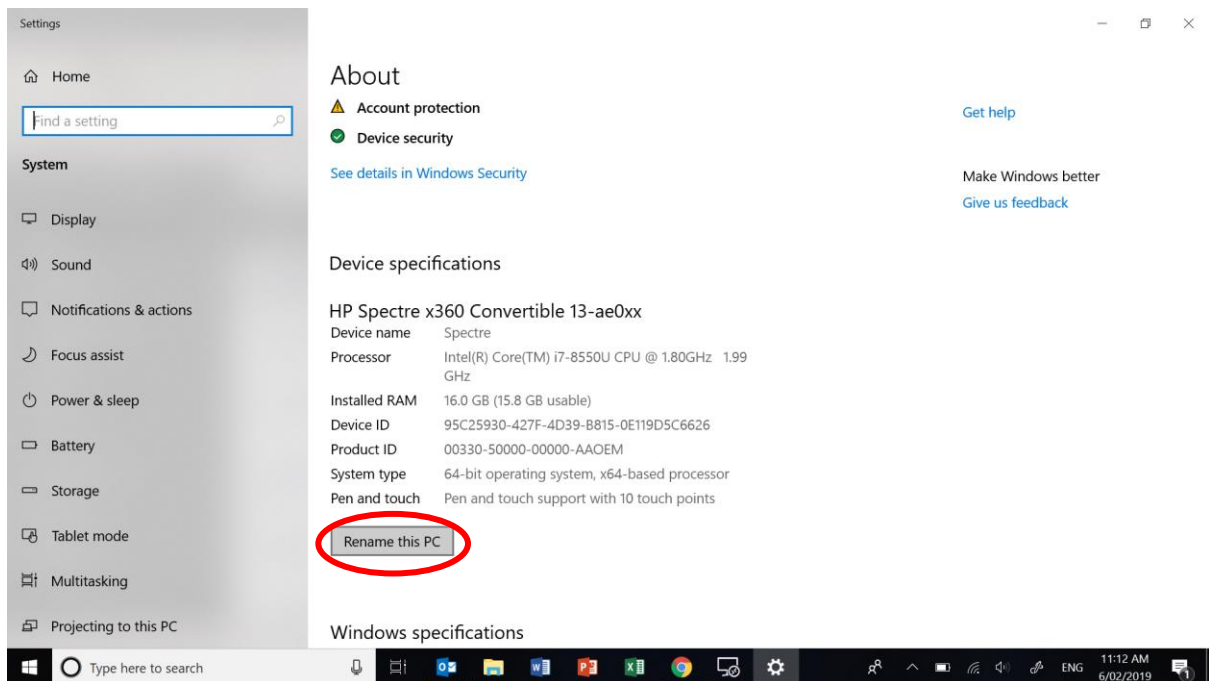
Settings

Home

Find a setting

System

Display

Sound

Notifications & actions

Focus assist

Power & sleep

Battery

Storage

Tablet mode

Multitasking

Projecting to this PC

About

Account protection

Device security

See details in Windows Security

Device specifications

HP Spectre x360 Convertible 13-ae0xx

| | |
|---|---|
| Device name | Spectre |
| Processor | Intel(R) Core(TM) i7-8550U CPU @ 1.80GHz 1.99 GHz |
| Installed RAM | 16.0 GB (15.8 GB usable) |
| Device ID | 95C25930-427F-4D39-B815-0E119D5C6626 |
| Product ID | 00330-50000-00000-AAOEM |
| System type | 64-bit operating system, x64-based processor |
| Pen and touch | Pen and touch support with 10 touch points |

Rename this PC

Windows specifications

Get help

Make Windows better

Give us feedback

Type here to search

ENG

11:12 AM
6/02/2019